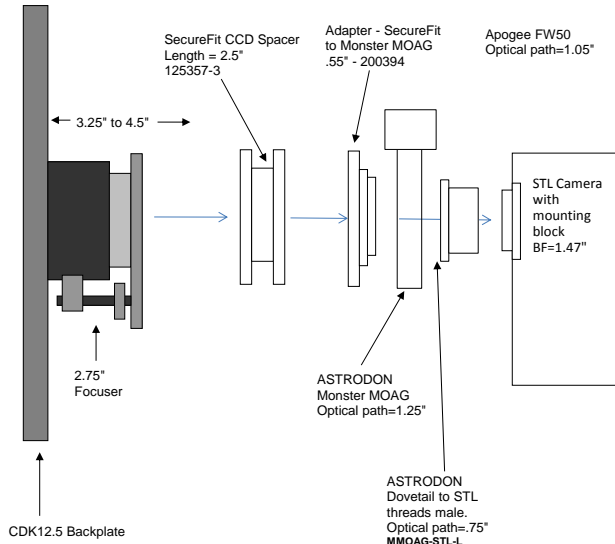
SecureFit CCD Spacer
Length = 2.5"
125357-3

Adapter - SecureFit to Monster MOAG
.55" - 200394

Apogee FW50
Optical path=1.05"

3.25" to 4.5"

STL Camera with mounting block
BF=1.47"

2.75"
Focuser

ASTRODON
Monster MOAG
Optical path=1.25"

ASTRODON
Dovetail to STL threads male.
Optical path=.75"
MMOAG-STL-L

CDK12.5 Backplate